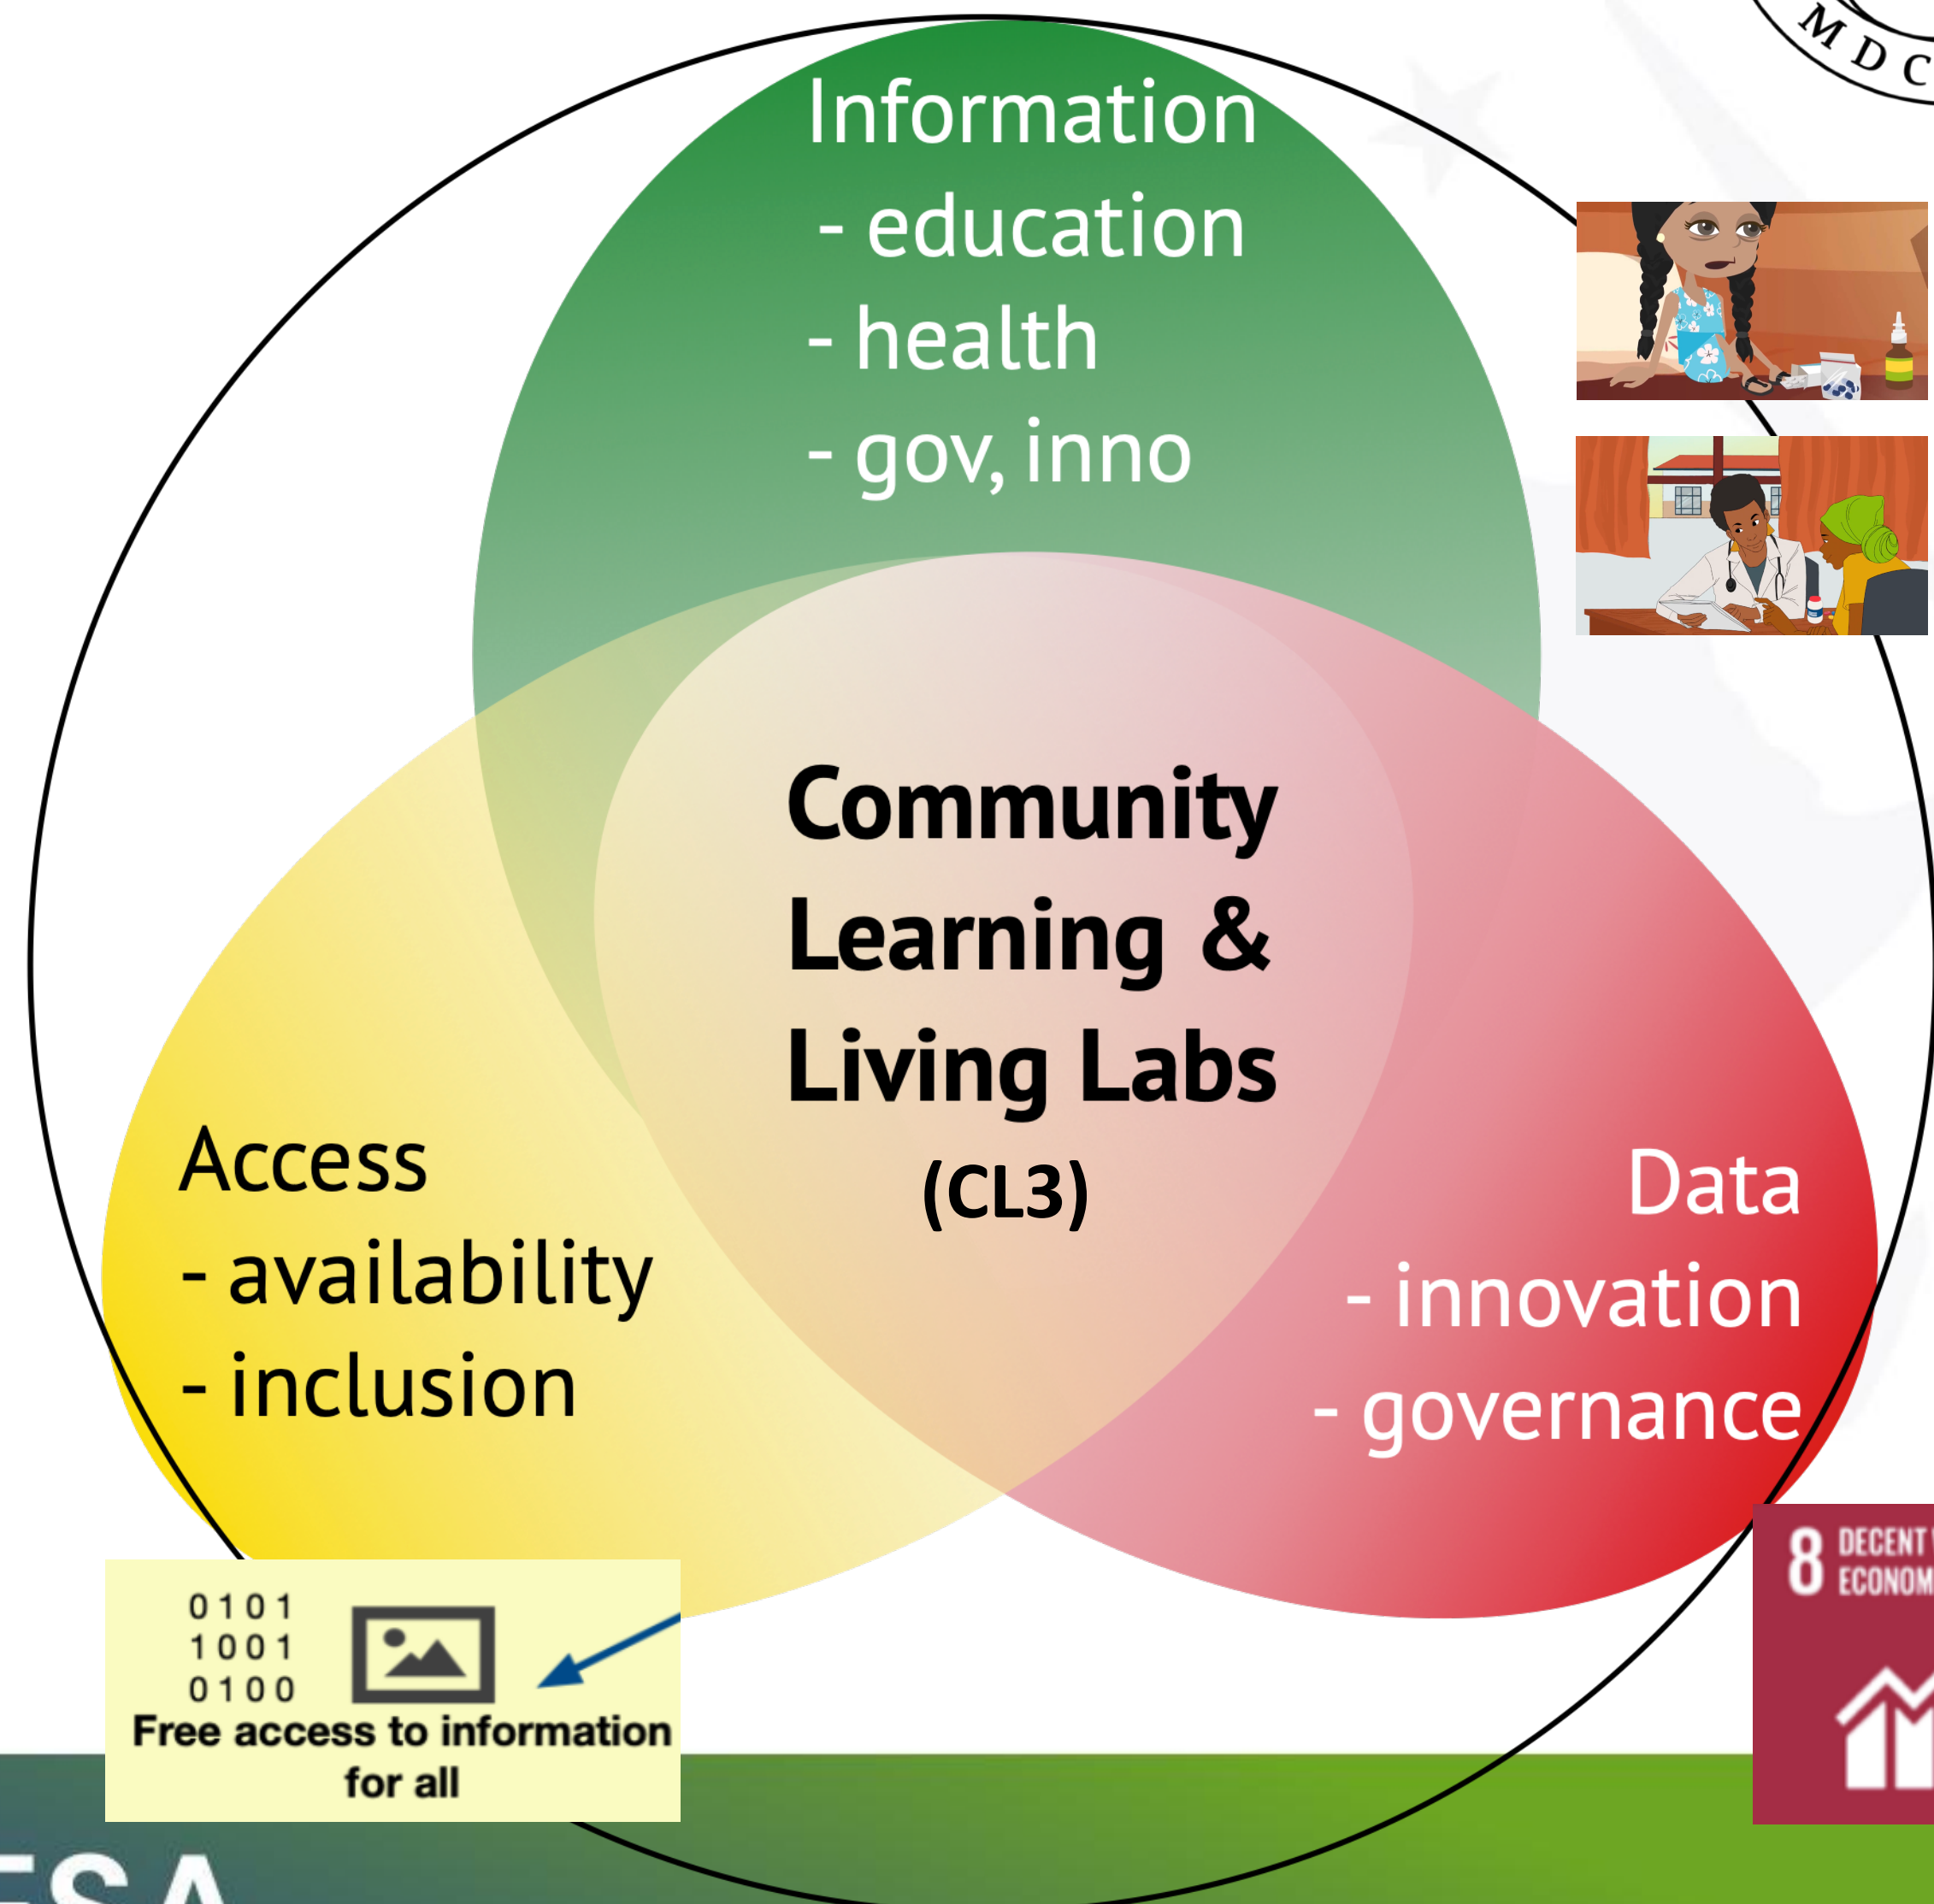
M D C

Information
- education
- health
- gov, inno

Community Learning & Living Labs (CL3)

Access
- availability
- inclusion

Data
- innovation
- governance

0101
1001
0100
Free access to information for all

8 DECENT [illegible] ECONOM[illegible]

ESA